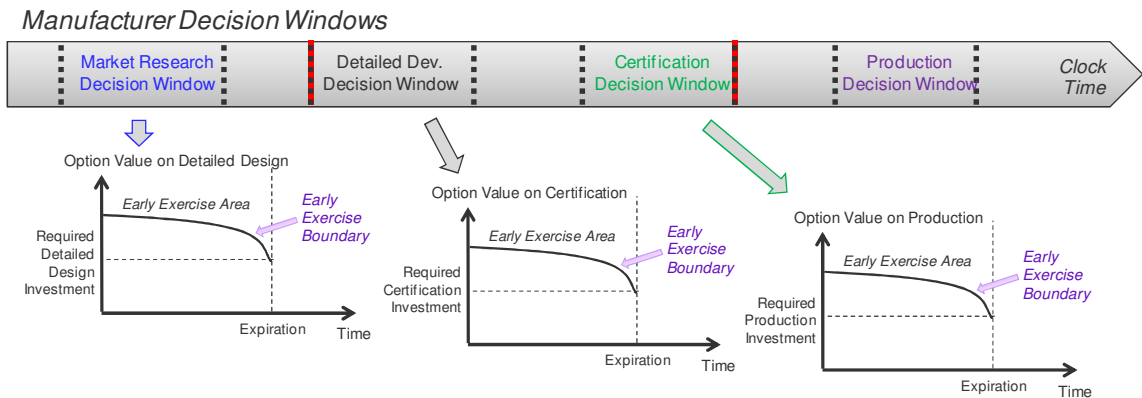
Manufacturer Decision Windows

Market Research Decision Window

Detailed Dev. Decision Window

Certification Decision Window

Production Decision Window

Clock Time

Option Value on Detailed Design

Early Exercise Area

Early Exercise Boundary

Required Detailed Design Investment

Expiration

Time

Option Value on Certification

Early Exercise Area

Early Exercise Boundary

Required Certification Investment

Expiration

Time

Option Value on Production

Early Exercise Area

Early Exercise Boundary

Required Production Investment

Expiration

Time